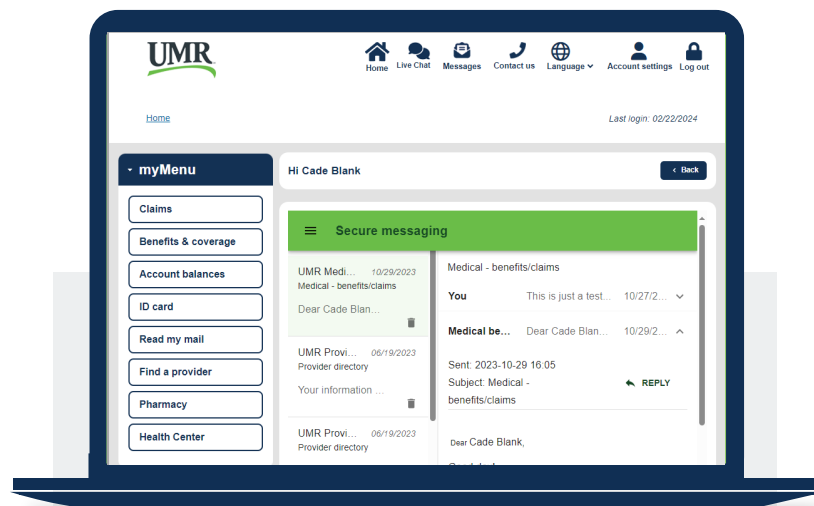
UMR

Home Live Chat Messages Contact us Language Account settings Log out

Home

Last login: 02/22/2024

myMenu

Claims
Benefits & coverage
Account balances
ID card
Read my mail
Find a provider
Pharmacy
Health Center

Hi Cade Blank

Back

Secure messaging

UMR Medi... 10/29/2023
Medical - benefits/claims
Dear Cade Blan...

UMR Provi... 06/19/2023
Provider directory
Your information ...

UMR Provi... 06/19/2023
Provider directory

Medical - benefits/claims

You This is just a test... 10/27/2...

Medical be... Dear Cade Blan... 10/29/2...

Sent: 2023-10-29 16:05
Subject: Medical - benefits/claims

REPLY

Dear Cade Blank,

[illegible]